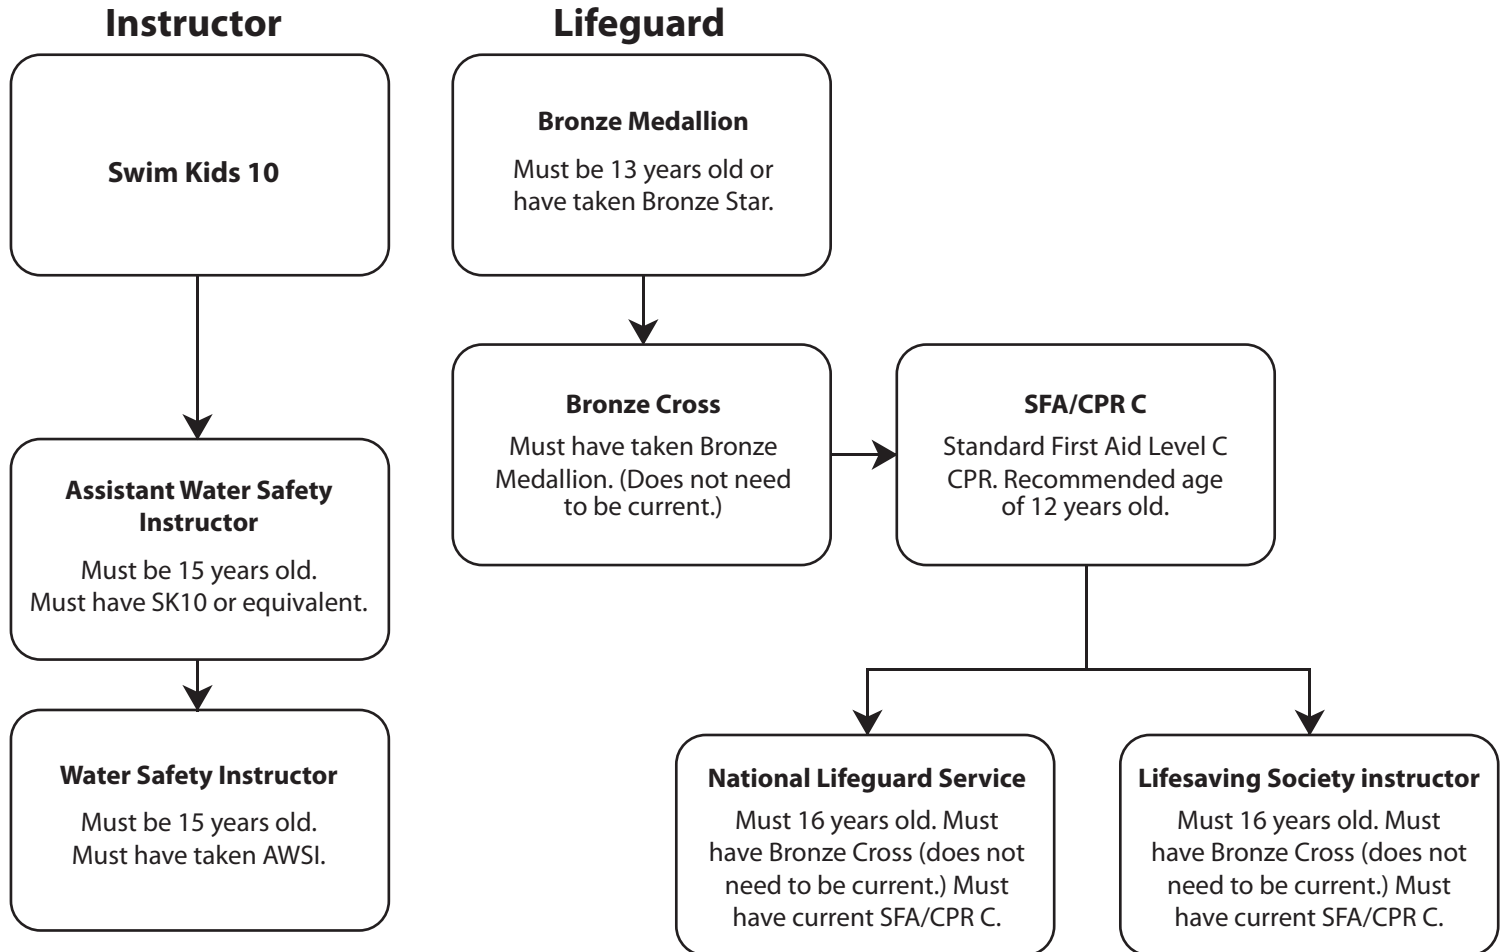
Instructor

Swim Kids 10

Assistant Water Safety Instructor

Must be 15 years old. Must have SK10 or equivalent.

Water Safety Instructor

Must be 15 years old. Must have taken AWSI.

Lifeguard

Bronze Medallion

Must be 13 years old or have taken Bronze Star.

Bronze Cross

Must have taken Bronze Medallion. (Does not need to be current.)

SFA/CPR C

Standard First Aid Level C CPR. Recommended age of 12 years old.

National Lifeguard Service

Must 16 years old. Must have Bronze Cross (does not need to be current.) Must have current SFA/CPR C.

Lifesaving Society instructor

Must 16 years old. Must have Bronze Cross (does not need to be current.) Must have current SFA/CPR C.